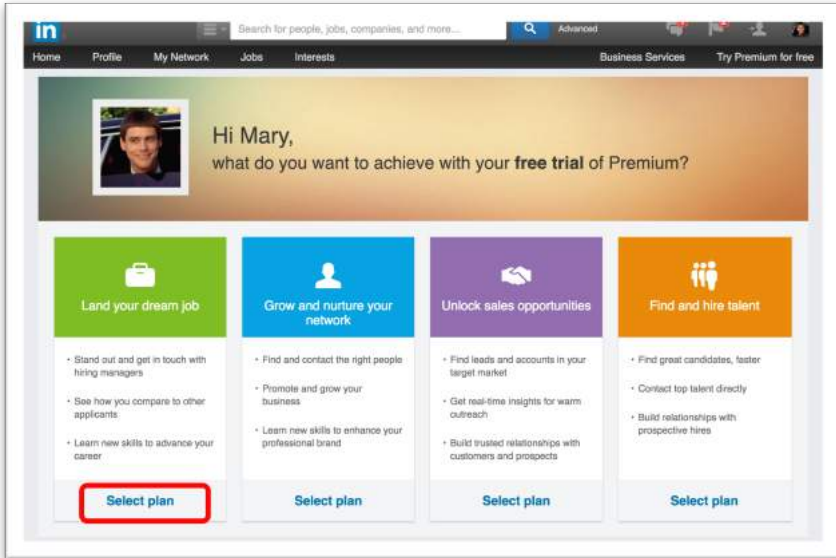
in
Search for people, jobs, companies, and more...
Advanced

Home Profile My Network Jobs Interests Business Services Try Premium for free

Hi Mary,
what do you want to achieve with your **free trial** of Premium?

Land your dream job
- Stand out and get in touch with hiring managers
- See how you compare to other applicants
- Learn new skills to advance your career

Select plan

Grow and nurture your network
- Find and contact the right people
- Promote and grow your business
- Learn new skills to enhance your professional brand

Select plan

Unlock sales opportunities
- Find leads and accounts in your target market
- Get real-time insights for warm outreach
- Build trusted relationships with customers and prospects

Select plan

Find and hire talent
- Find great candidates, faster
- Contact top talent directly
- Build relationships with prospective hires

Select plan